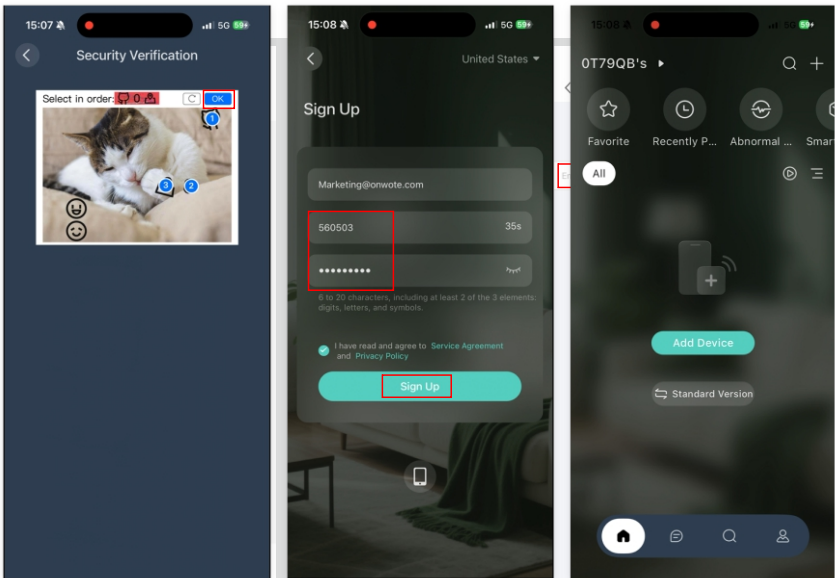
15:07 5G 59+

Security Verification

Select in order: 0 OK

1 3 2

15:08 5G 59+

United States

Sign Up

Marketing@onwote.com

560503 35s

•••••••••

6 to 20 characters, including at least 2 of the 3 elements: digits, letters, and symbols.

I have read and agree to Service Agreement and Privacy Policy

Sign Up

15:08 5G 59+

0T79QB's

Favorite Recently P... Abnormal ... Smar

All

Add Device

Standard Version